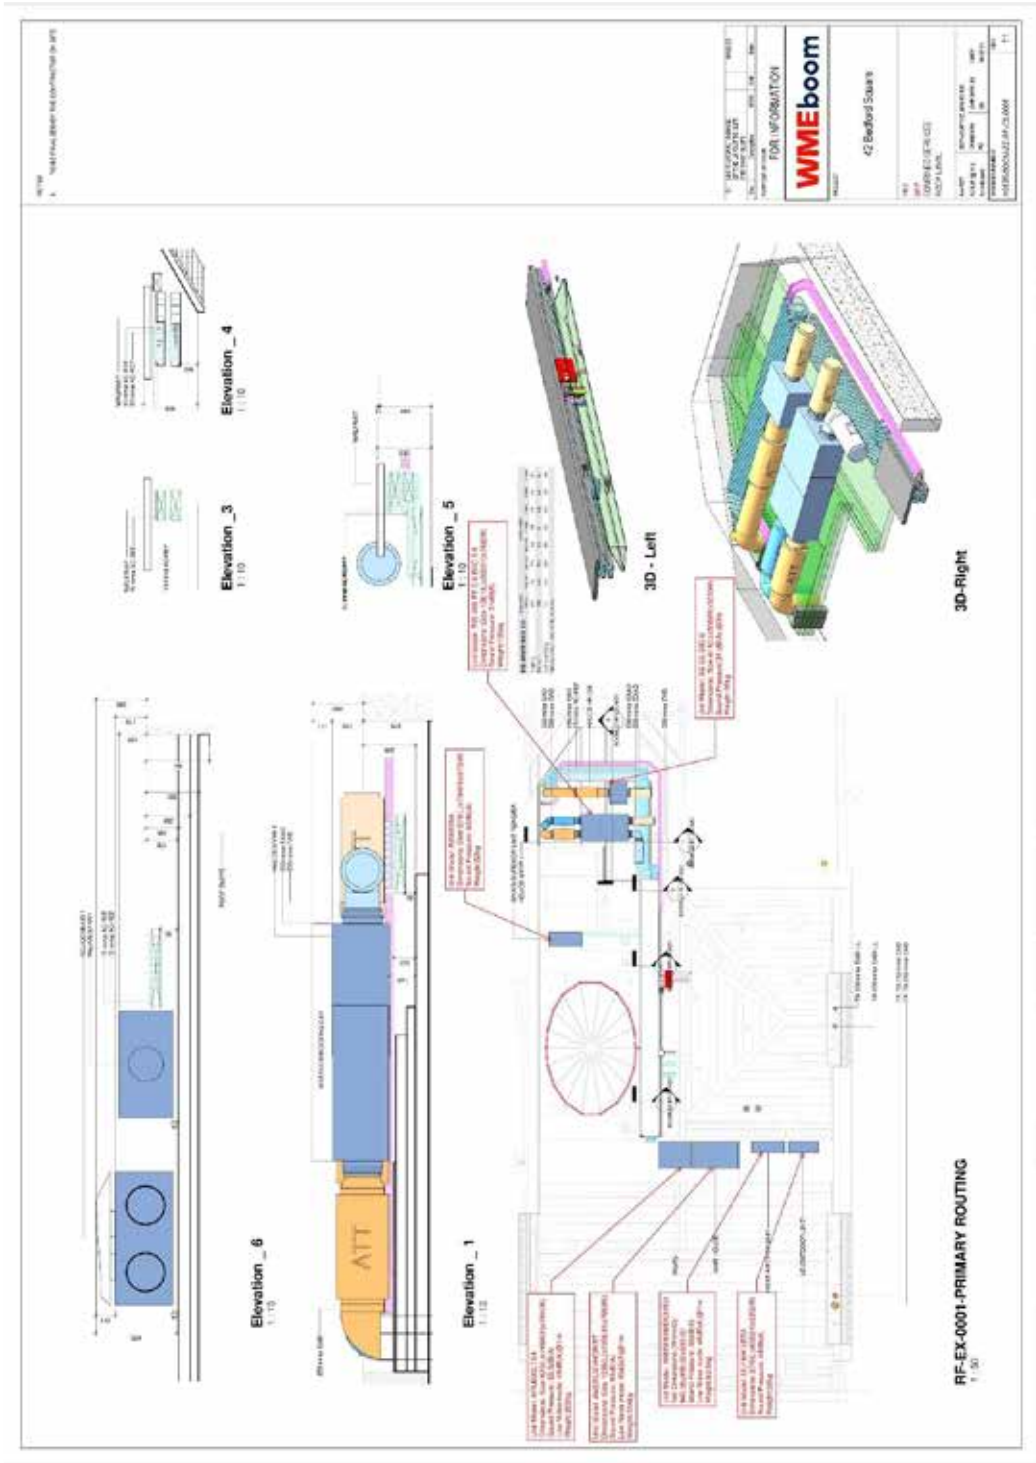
WMEboom

FOR INFORMATION

42 Bedford Square

Elevation _4
1 : 10

Elevation _3
1 : 10

Elevation _5
1 : 10

3D - Left

3D-Right

Elevation _6
1 : 10

ATT

ATT

Elevation _1
1 : 10

RF-EX-0001-PRIMARY ROUTING
1 : 50

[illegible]